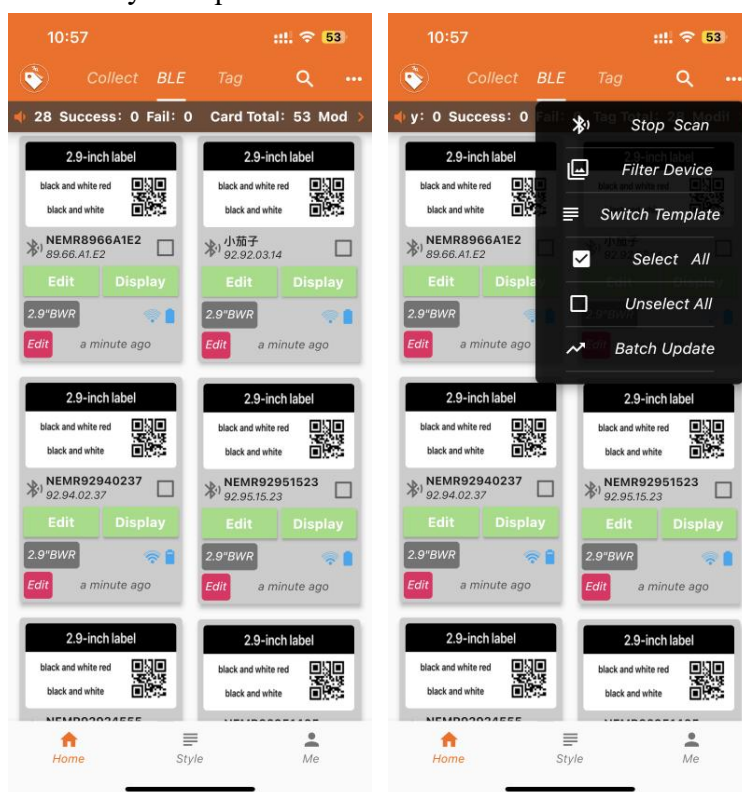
10:57

53

Collect BLE Tag

28 Success: 0 Fail: 0 Card Total: 53 Mod

2.9-inch label

black and white red

black and white

NEMR8966A1E2
89.66.A1.E2

Edit Display

2.9"BWR

Edit a minute ago

2.9-inch label

black and white red

black and white

小茄子
92.92.03.14

Edit Display

2.9"BWR

Edit a minute ago

2.9-inch label

black and white red

black and white

NEMR92940237
92.94.02.37

Edit Display

2.9"BWR

Edit a minute ago

2.9-inch label

black and white red

black and white

NEMR92951523
92.95.15.23

Edit Display

2.9"BWR

Edit a minute ago

2.9-inch label

black and white red

black and white

2.9-inch label

black and white red

black and white

Home Style Me

10:57

53

Collect BLE Tag

y: 0 Success: 0 Fail:

Stop Scan

Filter Device

Switch Template

Select All

Unselect All

Batch Update

2.9-inch label

black and white red

black and white

NEMR8966A1E2
89.66.A1.E2

Edit Displa

2.9"BWR

Edit a minute ago

2.9-inch label

black and white red

black and white

NEMR92940237
92.94.02.37

Edit Display

2.9"BWR

Edit a minute ago

2.9-inch label

black and white red

black and white

NEMR92951523
92.95.15.23

Edit Display

2.9"BWR

Edit a minute ago

2.9-inch label

black and white red

black and white

2.9-inch label

black and white red

black and white

Home Style Me